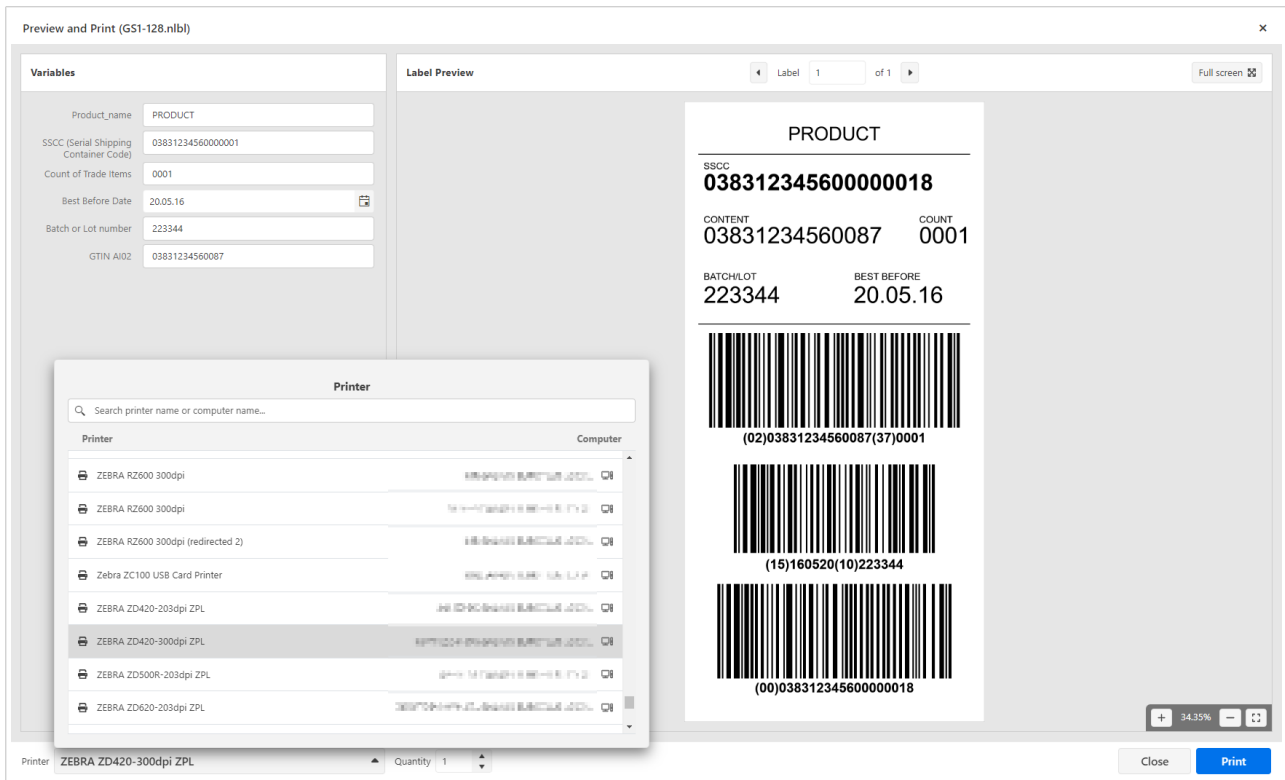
Preview and Print (GS1-128.nlbl)

×

Variables

| Product_name | PRODUCT |
|---|---|
| SSCC (Serial Shipping Container Code) | 03831234560000001 |
| Count of Trade items | 0001 |
| Best Before Date | 20.05.16 |
| Batch or Lot number | 223344 |
| GTIN AI02 | 03831234560087 |

Label Preview

Label 1 of 1

Full screen

PRODUCT

SSCC
038312345600000018

CONTENT
03831234560087

COUNT
0001

BATCH/LOT
223344

BEST BEFORE
20.05.16

(02)03831234560087(37)0001

(15)160520(10)223344

(00)038312345600000018

34.35%

Printer

Search printer name or computer name...

| Printer | Computer |
|---|---|
| ZEBRA RZ600 300dpi | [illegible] |
| ZEBRA RZ600 300dpi | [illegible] |
| ZEBRA RZ600 300dpi (redirected 2) | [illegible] |
| Zebra ZC100 USB Card Printer | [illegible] |
| ZEBRA ZD420-203dpi ZPL | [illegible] |
| ZEBRA ZD420-300dpi ZPL | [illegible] |
| ZEBRA ZD500R-203dpi ZPL | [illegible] |
| ZEBRA ZD620-203dpi ZPL | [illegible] |

Printer ZEBRA ZD420-300dpi ZPL

Quantity 1

Close

Print